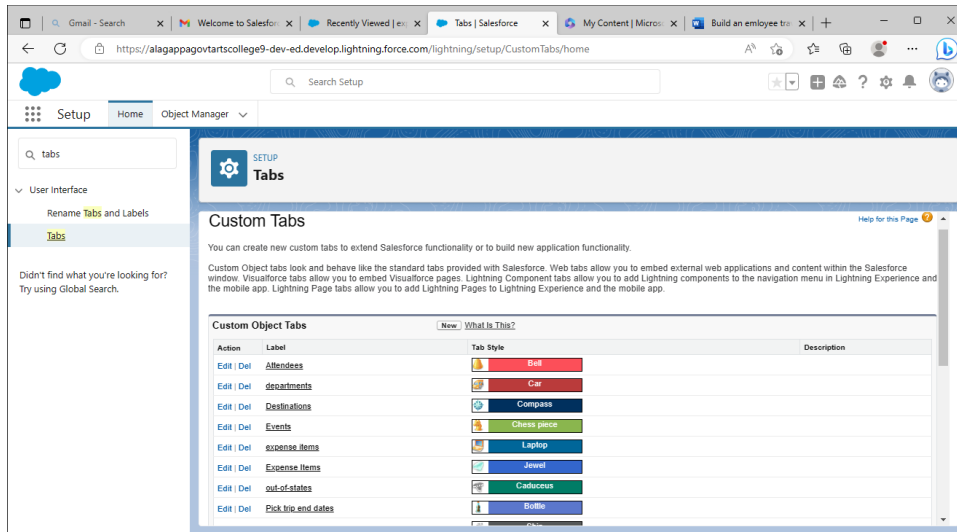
Gmail - Search
Welcome to Salesfor
Recently Viewed | ex
Tabs | Salesforce
My Content | Micros
Build an emloyee tra

https://alagappagovtartscollege9-dev-ed.develop.lightning.force.com/lightning/setup/CustomTabs/home

Search Setup

Setup Home Object Manager

tabs

User Interface
Rename Tabs and Labels
Tabs

Didn't find what you're looking for? Try using Global Search.

SETUP
Tabs

Custom Tabs

Help for this Page

You can create new custom tabs to extend Salesforce functionality or to build new application functionality.

Custom Object tabs look and behave like the standard tabs provided with Salesforce. Web tabs allow you to embed external web applications and content within the Salesforce window. Visualforce tabs allow you to embed Visualforce pages. Lightning Component tabs allow you to add Lightning components to the navigation menu in Lightning Experience and the mobile app. Lightning Page tabs allow you to add Lightning Pages to Lightning Experience and the mobile app.

Custom Object Tabs New What Is This?

| Action | Label | Tab Style | Description |
|---|---|---|---|
| Edit \| Del | Attendees | Bell | |
| Edit \| Del | departments | Car | |
| Edit \| Del | Destinations | Compass | |
| Edit \| Del | Events | Chess piece | |
| Edit \| Del | expense items | Laptop | |
| Edit \| Del | Expense Items | Jewel | |
| Edit \| Del | out-of-states | Caduceus | |
| Edit \| Del | Pick trip end dates | Bottle | |